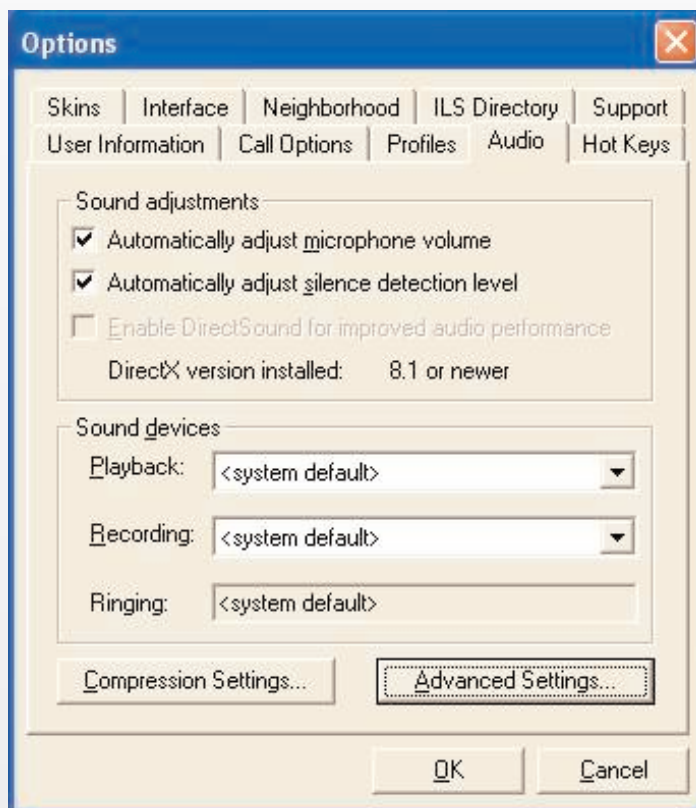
Options

Skins | Interface | Neighborhood | ILS Directory | Support
User Information | Call Options | Profiles | Audio | Hot Keys

Sound adjustments

Automatically adjust microphone volume

Automatically adjust silence detection level

Enable DirectSound for improved audio performance

DirectX version installed: 8.1 or newer

Sound devices

Playback: <system default>

Recording: <system default>

Ringing: <system default>

Compression Settings...

Advanced Settings...

OK

Cancel